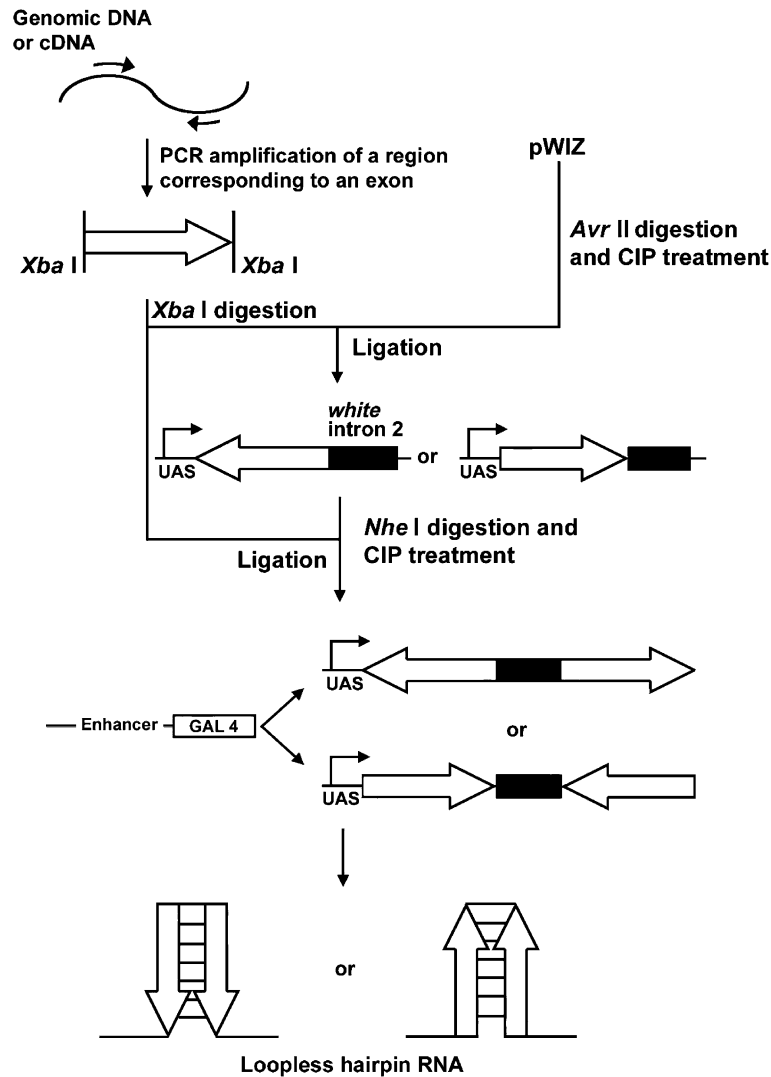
Genomic DNA or cDNA

PCR amplification of a region corresponding to an exon

pWIZ

Xba I

Xba I

Avr II digestion and CIP treatment

Xba I digestion

Ligation

white intron 2

UAS

or

UAS

Nhe I digestion and CIP treatment

Ligation

UAS

Enhancer

GAL 4

or

UAS

or

Loopless hairpin RNA